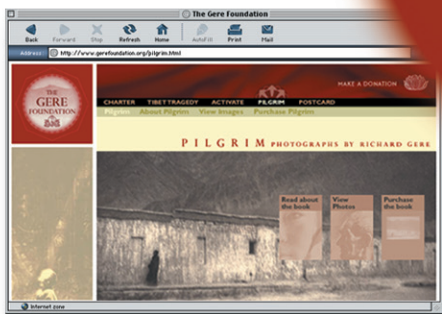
The Gere Foundation

Back Forward Stop Refresh Home AutoFill Print Mail

Address http://www.gerefoundation.org/pilgrim.html

THE GERE FOUNDATION

MAKE A DONATION

CHARTER TIBET TRAGEDY ACTIVATE PILGRIM POSTCARD

Pilgrim About Pilgrim View Images Purchase Pilgrim

PILGRIM PHOTOGRAPHS BY RICHARD GERE

Read about the book

View Photos

Purchase the book

Internet zone